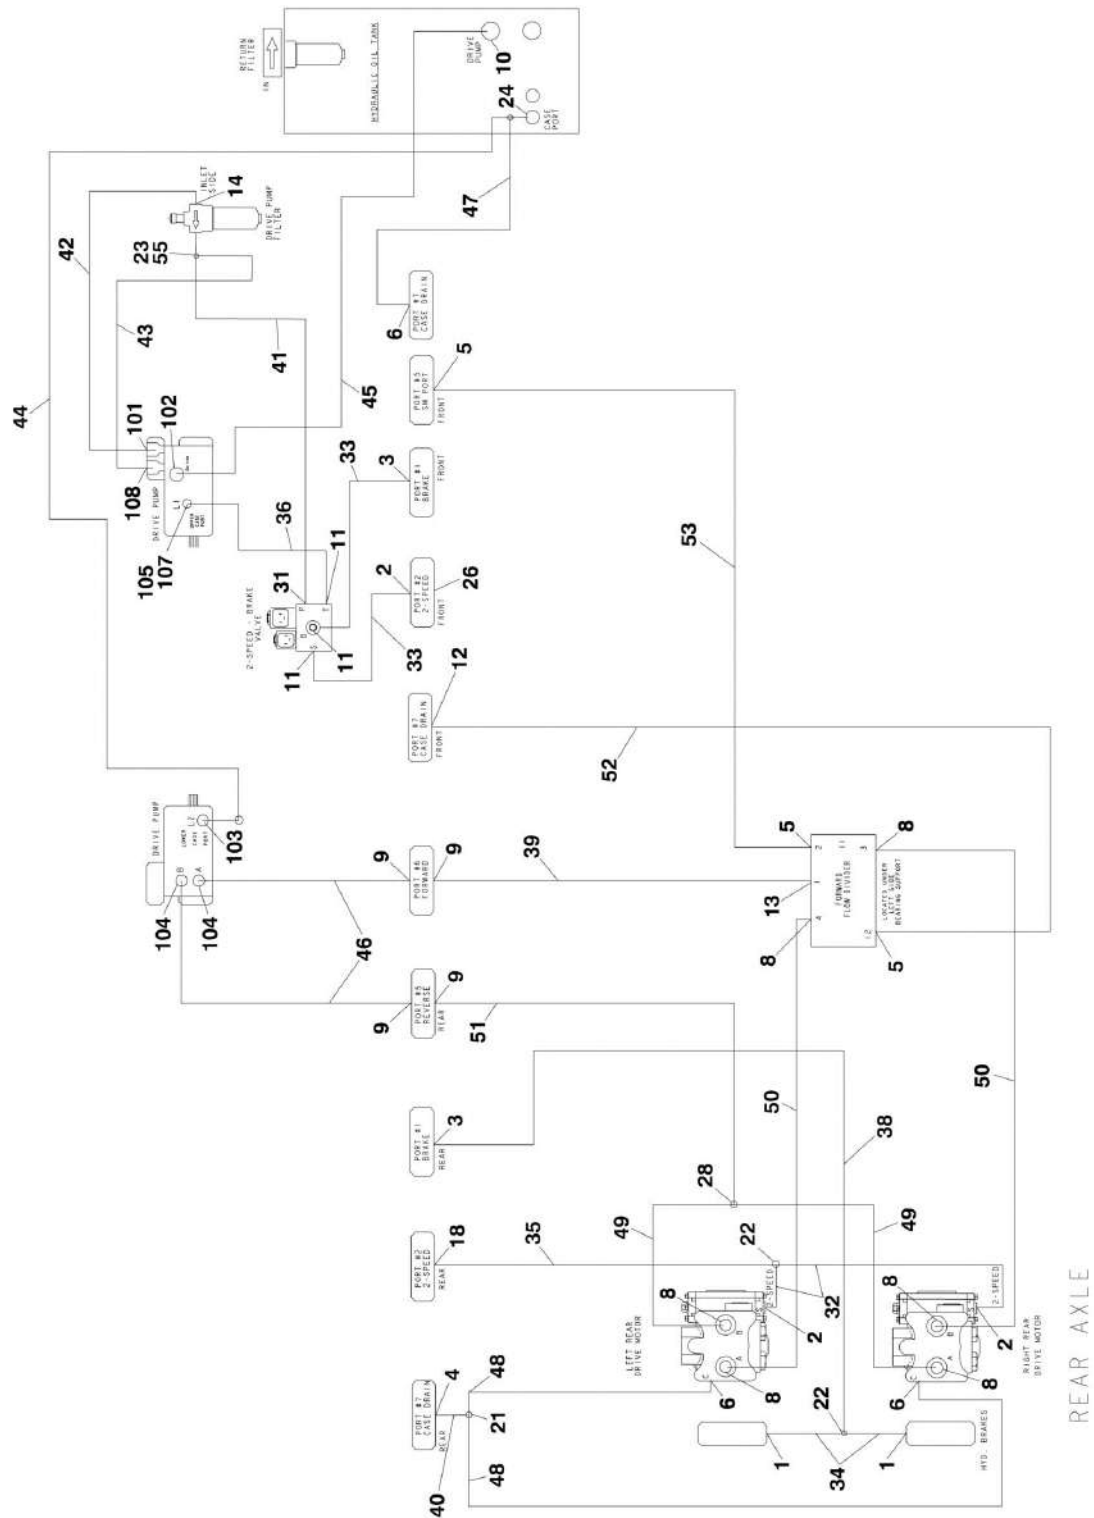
RETURN FILTER
IN
HYDRAULIC OIL TANK
DRIVE PUMP
10
24
CASE PORT
INLET SIDE
14
DRIVE PUMP FILTER
42
23
55
47
43
PORT #7 CASE DRAIN
6
41
5
PORT #5 SM PORT
FRONT
44
45
101
102
108
DRIVE PUMP
L1
105
107
33
3
PORT #1 BRAKE
FRONT
36
11
53
2-SPEED - BRAKE VALVE
31
2
PORT #2 2-SPEED
FRONT
26
11
33
11
12
PORT #7 CASE DRAIN
FRONT
52
DRIVE PUMP
L2
103
B
A
104
104
9
PORT #6 FORWARD
9
39
5
8
FORWARD FLOW DIVIDER
13
LOCATED UNDER LEFT SIDE BEARING SUPPORT
8
5
46
9
PORT #5 REVERSE
REAR
9
51
50
50
PORT #1 BRAKE
REAR
3
38
28
49
49
PORT #2 2-SPEED
REAR
18
35
22
32
2-SPEED
8
2
8
2-SPEED
2
LEFT REAR DRIVE MOTOR
8
6
48
4
PORT #7 CASE DRAIN
REAR
21
22
6
8
RIGHT REAR DRIVE MOTOR
40
48
1
34
1
HYD. BRAKES
REAR AXLE